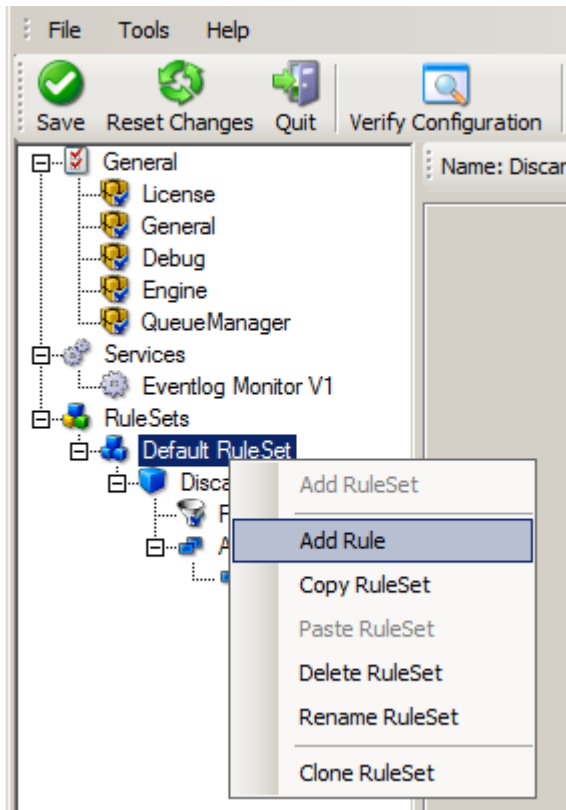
File Tools Help

Save Reset Changes Quit Verify Configuration

Name: Discar

General
License
General
Debug
Engine
QueueManager
Services
Eventlog Monitor V1
RuleSets
Default RuleSet
Disca
F
A

Add RuleSet
Add Rule
Copy RuleSet
Paste RuleSet
Delete RuleSet
Rename RuleSet
Clone RuleSet